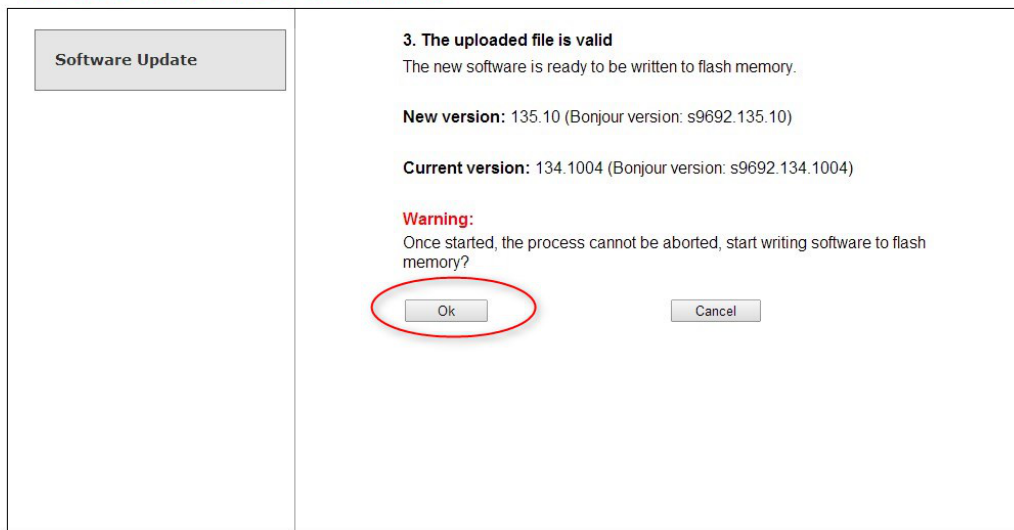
Software Update

3. The uploaded file is valid
The new software is ready to be written to flash memory.

New version: 135.10 (Bonjour version: s9692.135.10)

Current version: 134.1004 (Bonjour version: s9692.134.1004)

Warning:
Once started, the process cannot be aborted, start writing software to flash memory?

Ok

Cancel